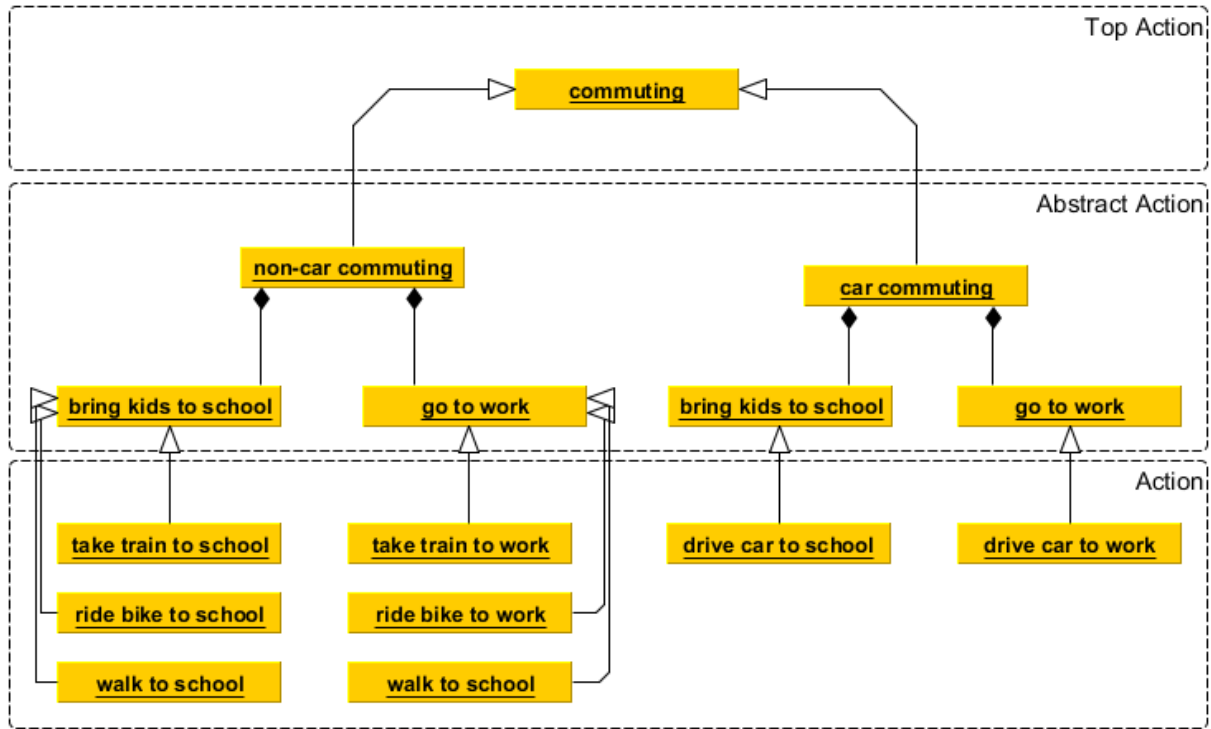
Top Action

commuting

Abstract Action

non-car commuting

car commuting

bring kids to school

go to work

bring kids to school

go to work

Action

take train to school

take train to work

drive car to school

drive car to work

ride bike to school

ride bike to work

walk to school

walk to school